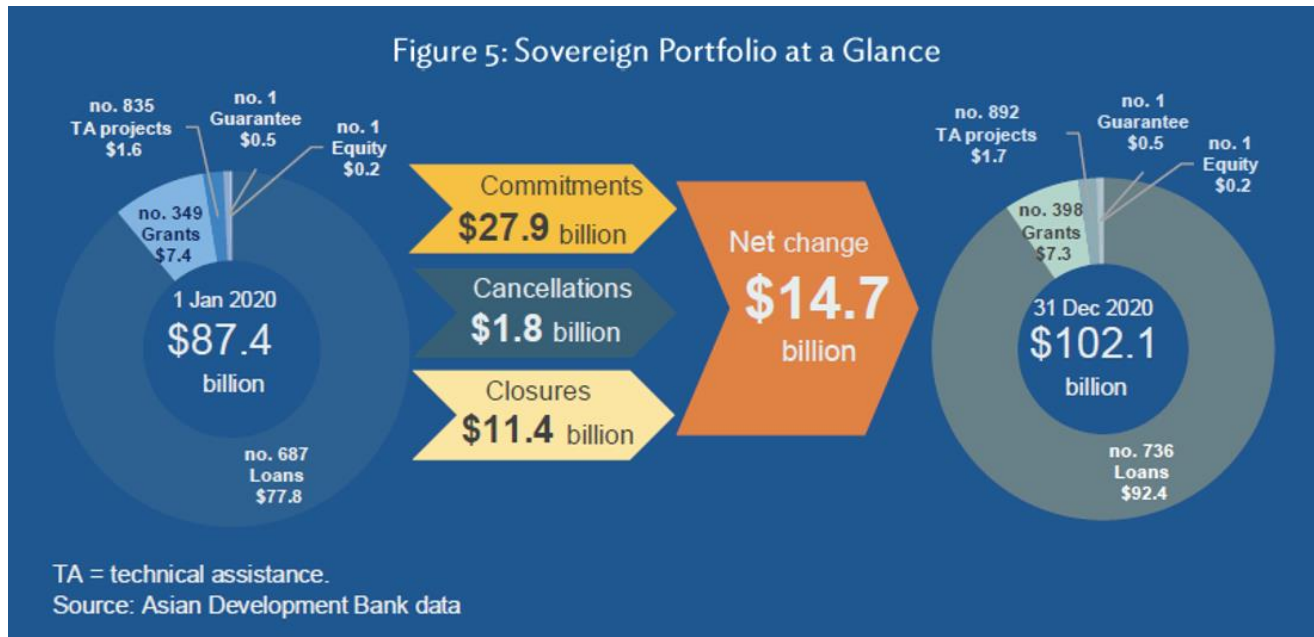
Figure 5: Sovereign Portfolio at a Glance

no. 835
TA projects
$1.6

no. 1
Guarantee
$0.5

no. 1
Equity
$0.2

no. 349
Grants
$7.4

1 Jan 2020
$87.4
billion

no. 687
Loans
$77.8

Commitments
$27.9 billion

Cancellations
$1.8 billion

Closures
$11.4 billion

Net change
$14.7
billion

no. 892
TA projects
$1.7

no. 1
Guarantee
$0.5

no. 1
Equity
$0.2

no. 398
Grants
$7.3

31 Dec 2020
$102.1
billion

no. 736
Loans
$92.4

TA = technical assistance.
Source: Asian Development Bank data